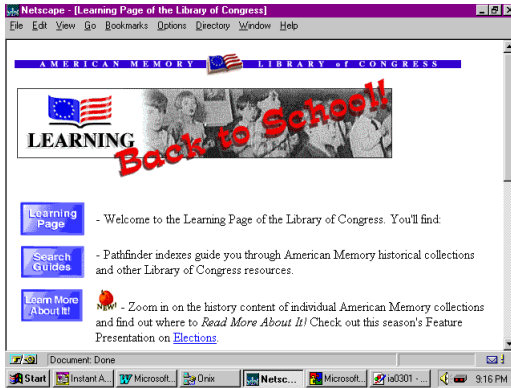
Netscape - [Learning Page of the Library of Congress]

File Edit View Go Bookmarks Options Directory Window Help

AMERICAN MEMORY LIBRARY of CONGRESS

LEARNING

Back to School!!

Learning Page

- Welcome to the Learning Page of the Library of Congress. You'll find:

Search Guides

- Pathfinder indexes guide you through American Memory historical collections and other Library of Congress resources.

Learn More About It!

NEW!

- Zoom in on the history content of individual American Memory collections and find out where to *Read More About It!* Check out this season's Feature Presentation on Elections.

Document: Done

Start | Instant A... | Microsoft... | Onix | Netsc... | Microsoft... | ia0301 - ... | 9:16 PM